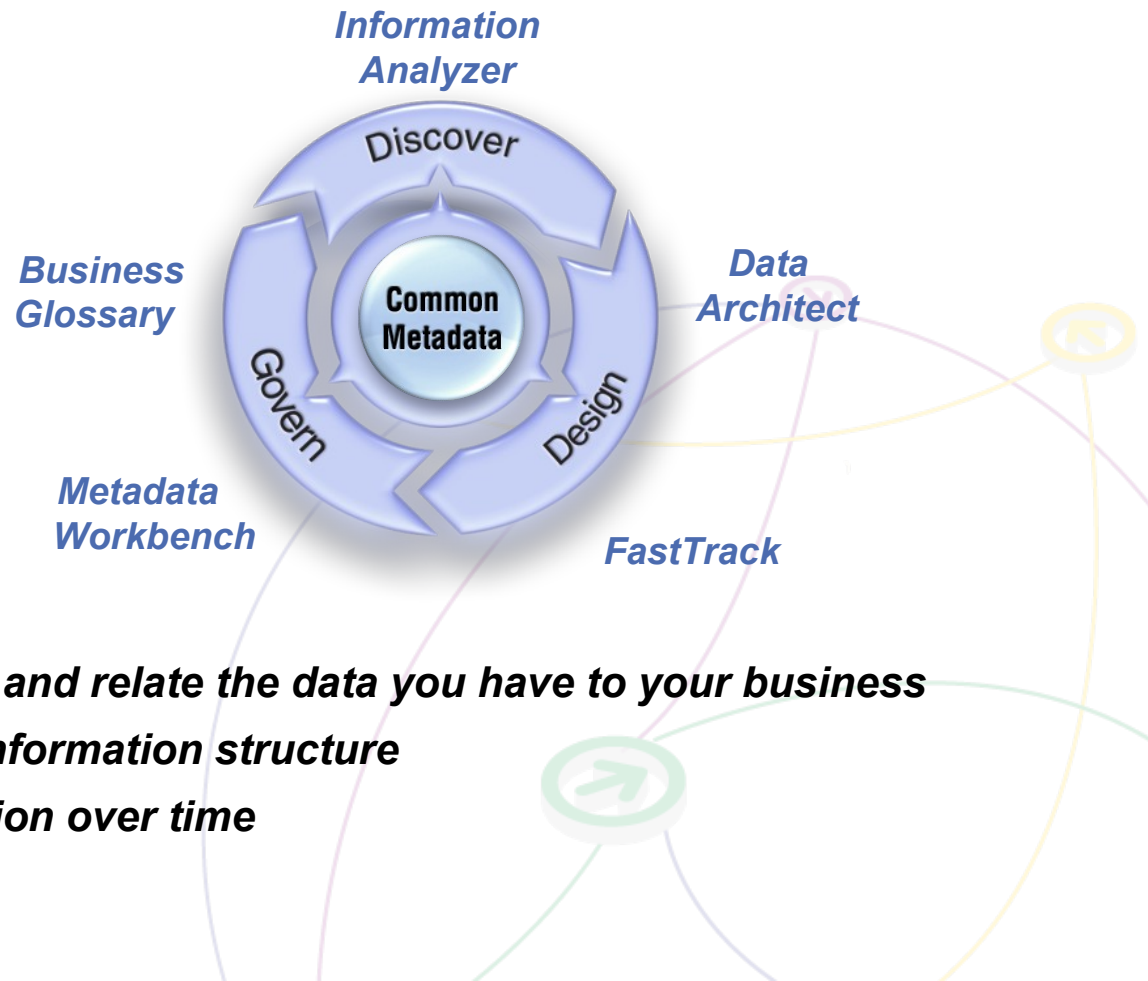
Information Analyzer

Discover

Business Glossary

Common Metadata

Data Architect

Govern

Design

Metadata Workbench

FastTrack

and relate the data you have to your business

nformation structure

ion over time